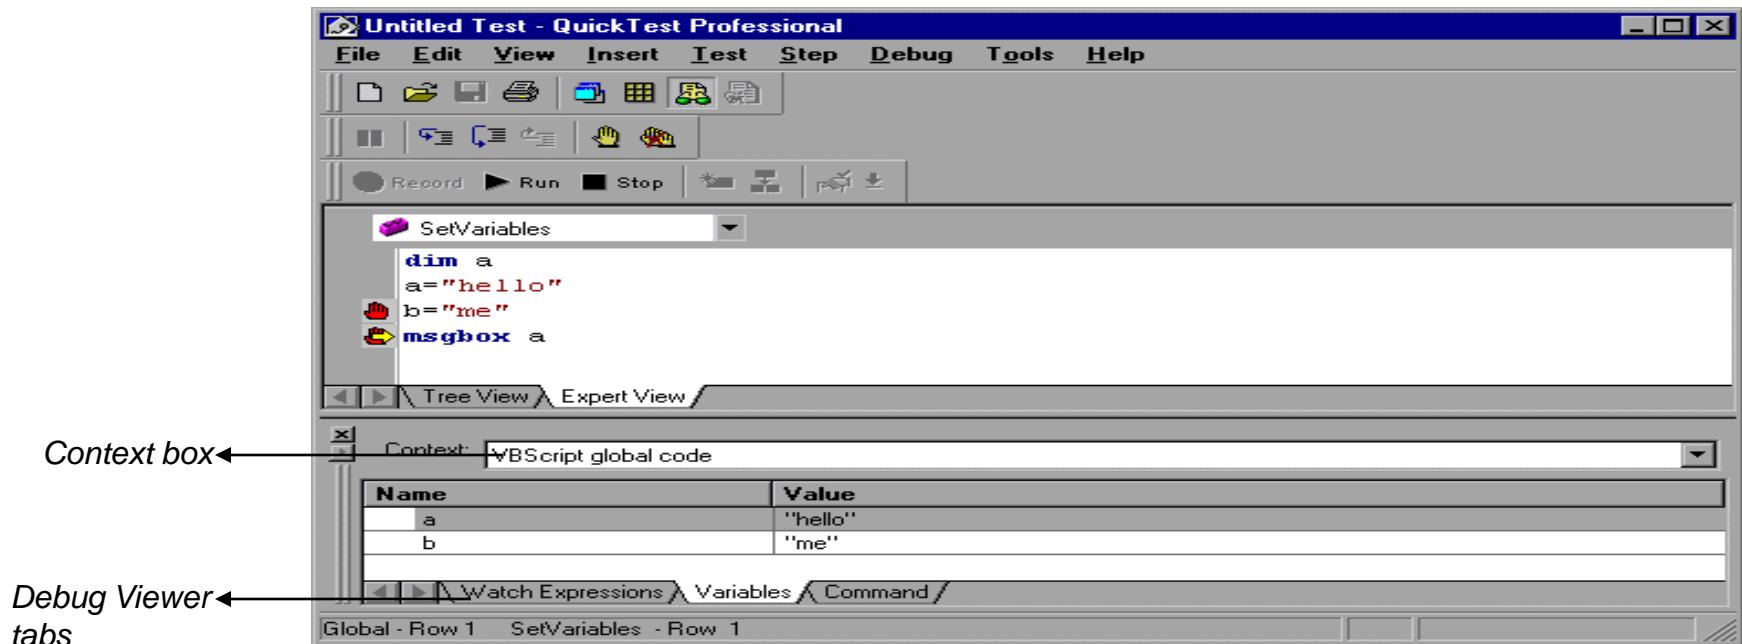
Untitled Test - QuickTest Professional

File Edit View Insert Test Step Debug Tools Help

Record Run Stop

SetVariables

dim a
a="hello"
b="me"
msgbox a

Tree View Expert View

Context box

Context: VBScript global code

| Name | Value |
|---|---|
| a | "hello" |
| b | "me" |

Debug Viewer tabs

Watch Expressions Variables Command

Global - Row 1 SetVariables - Row 1